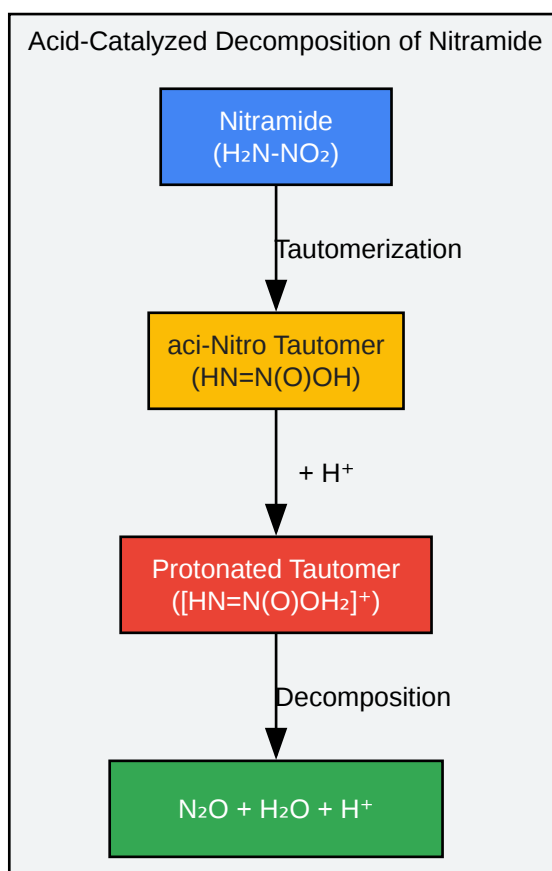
Acid-Catalyzed Decomposition of Nitramide

Nitramide
($H_2N-NO_2$)

Tautomerization

aci-Nitro Tautomer
(HN=N(O)OH)

+ $H^+$

Protonated Tautomer
($[HN=N(O)OH_2]^+$)

Decomposition

$N_2O + H_2O + H^+$